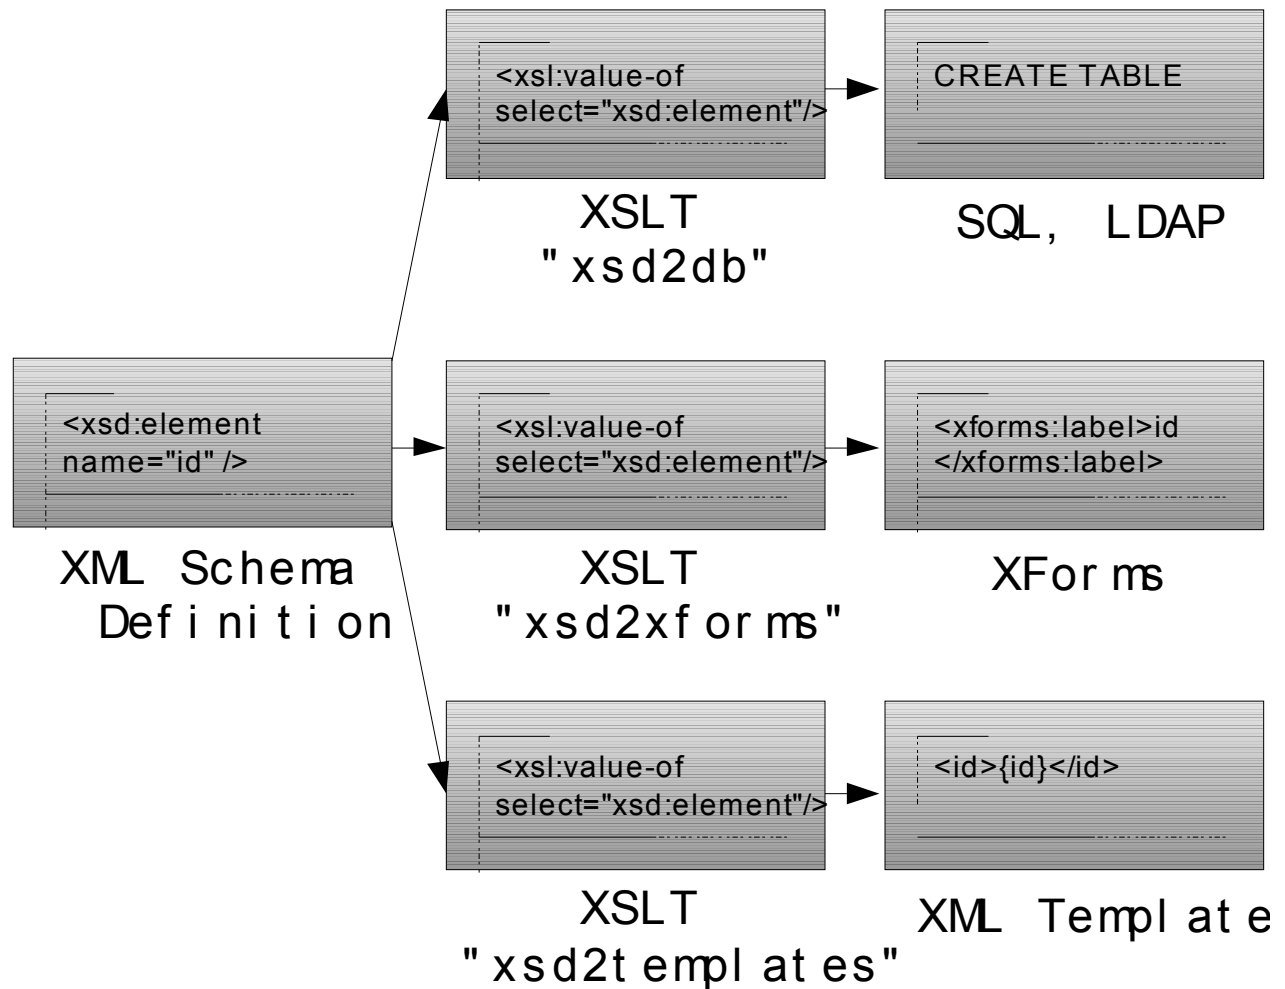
<xsd:element name="id" />

XML Schema Definition

<xsl:value-of select="xsd:element"/>

XSLT "xsd2db"

CREATE TABLE

SQL, LDAP

<xsl:value-of select="xsd:element"/>

XSLT "xsd2xforms"

<xforms:label>id </xforms:label>

XForms

<xsl:value-of select="xsd:element"/>

XSLT "xsd2templates"

<id>{id}</id>

XML Template